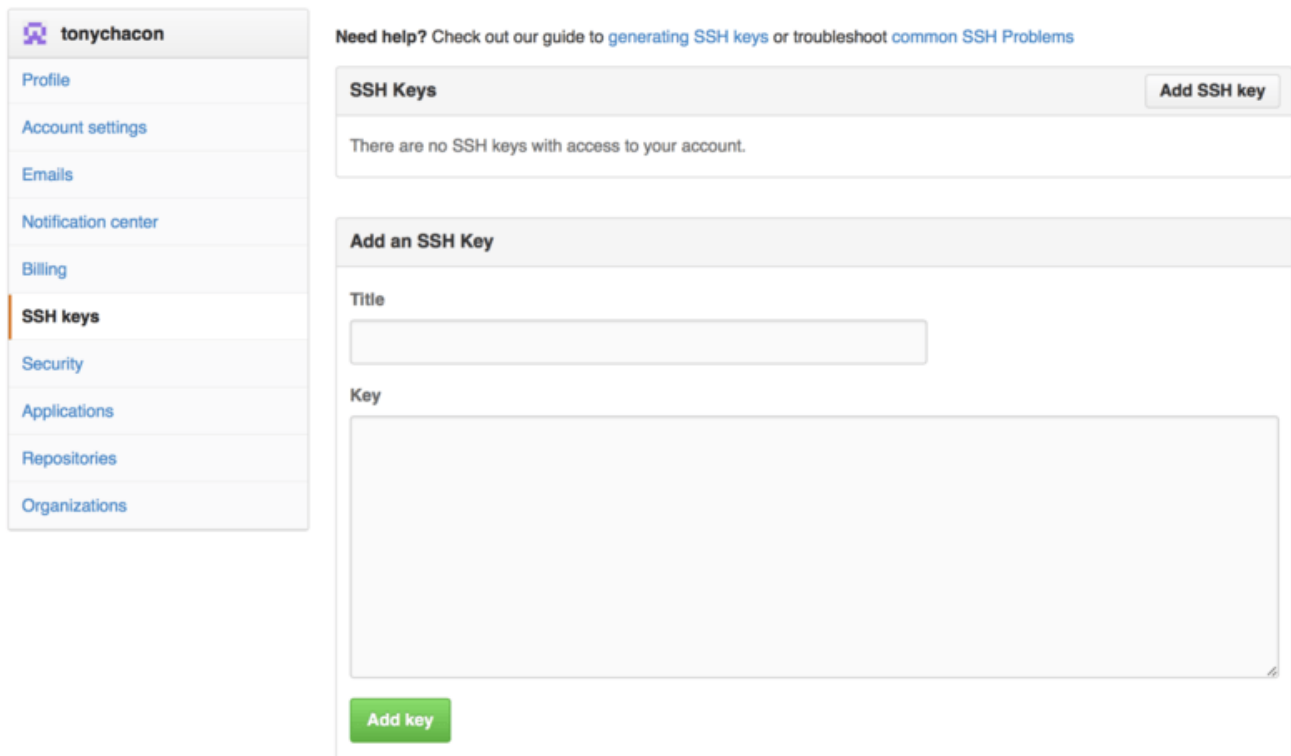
tonychacon

Profile

Account settings

Emails

Notification center

Billing

SSH keys

Security

Applications

Repositories

Organizations

Need help? Check out our guide to generating SSH keys or troubleshoot common SSH Problems

SSH Keys

Add SSH key

There are no SSH keys with access to your account.

Add an SSH Key

Title

Key

Add key